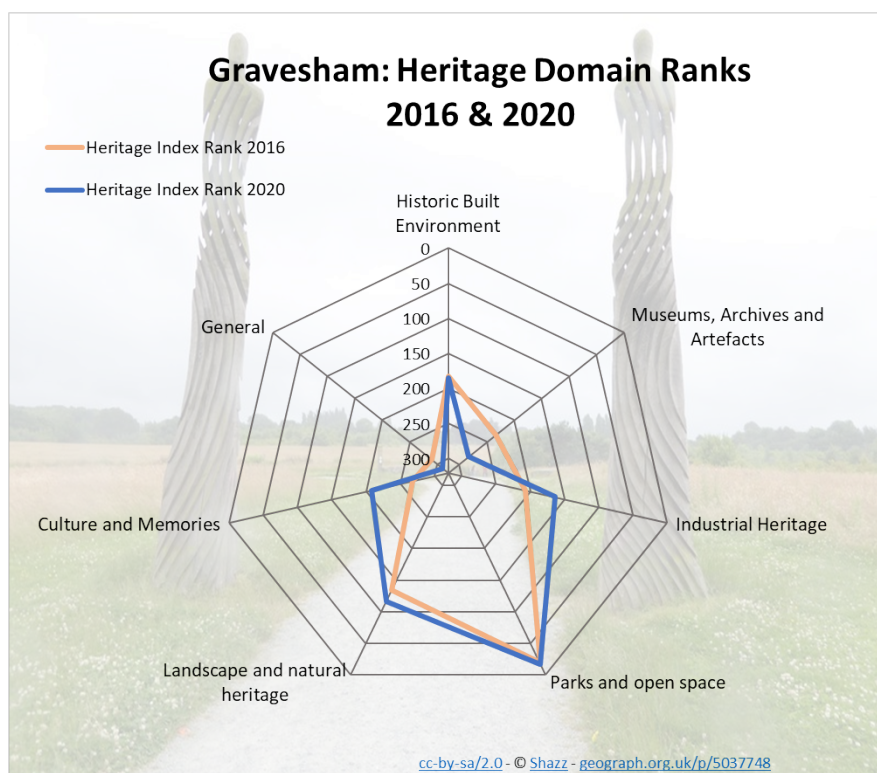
Gravesham: Heritage Domain Ranks 2016 & 2020

Heritage Index Rank 2016

Heritage Index Rank 2020

Historic Built Environment

0
50
100
150
200
250
300

Museums, Archives and Artefacts

Industrial Heritage

Parks and open space

Landscape and natural heritage

Culture and Memories

General

cc-by-sa/2.0 - © Shazz - geograph.org.uk/p/5037748